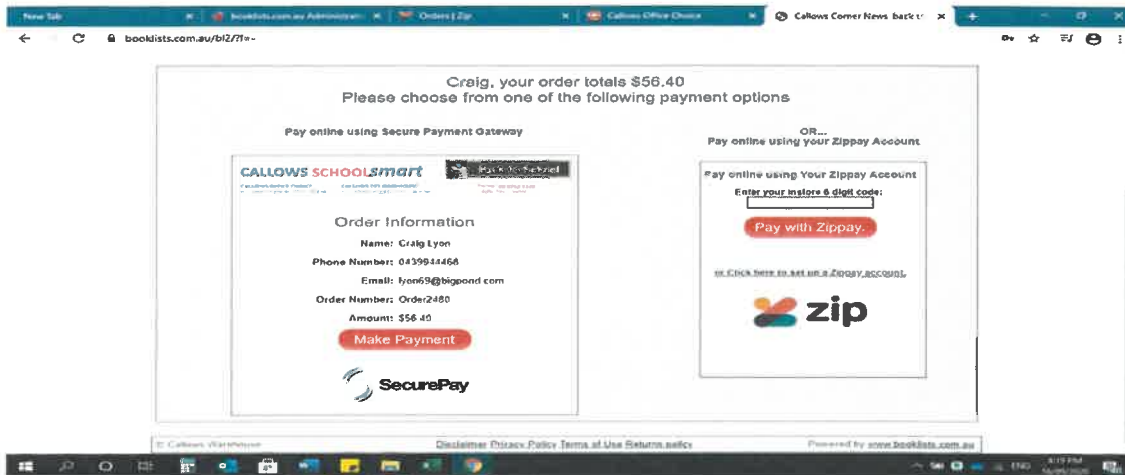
New Tab | booklists.com.au Administrati | Orders | Zip | Callows Office Choice | Callows Corner News back t

booklists.com.au/bl2/?l=-

Craig, your order totals $56.40
Please choose from one of the following payment options

Pay online using Secure Payment Gateway

OR...
Pay online using your Zippay Account

CALLOWS SCHOOLsmart
Back to School

Order Information
Name: Craig Lyon
Phone Number: 0439944468
Email: lyon69@bigpond.com
Order Number: Order2480
Amount: $56.40
Make Payment

SecurePay

Pay online using Your Zippay Account
Enter your instore 6 digit code:
Pay with Zippay.

or Click here to set up a Zippay account.

zip

© Callows Warehouse
Disclaimer Privacy Policy Terms of Use Returns policy
Powered by www.booklists.com.au

ENG